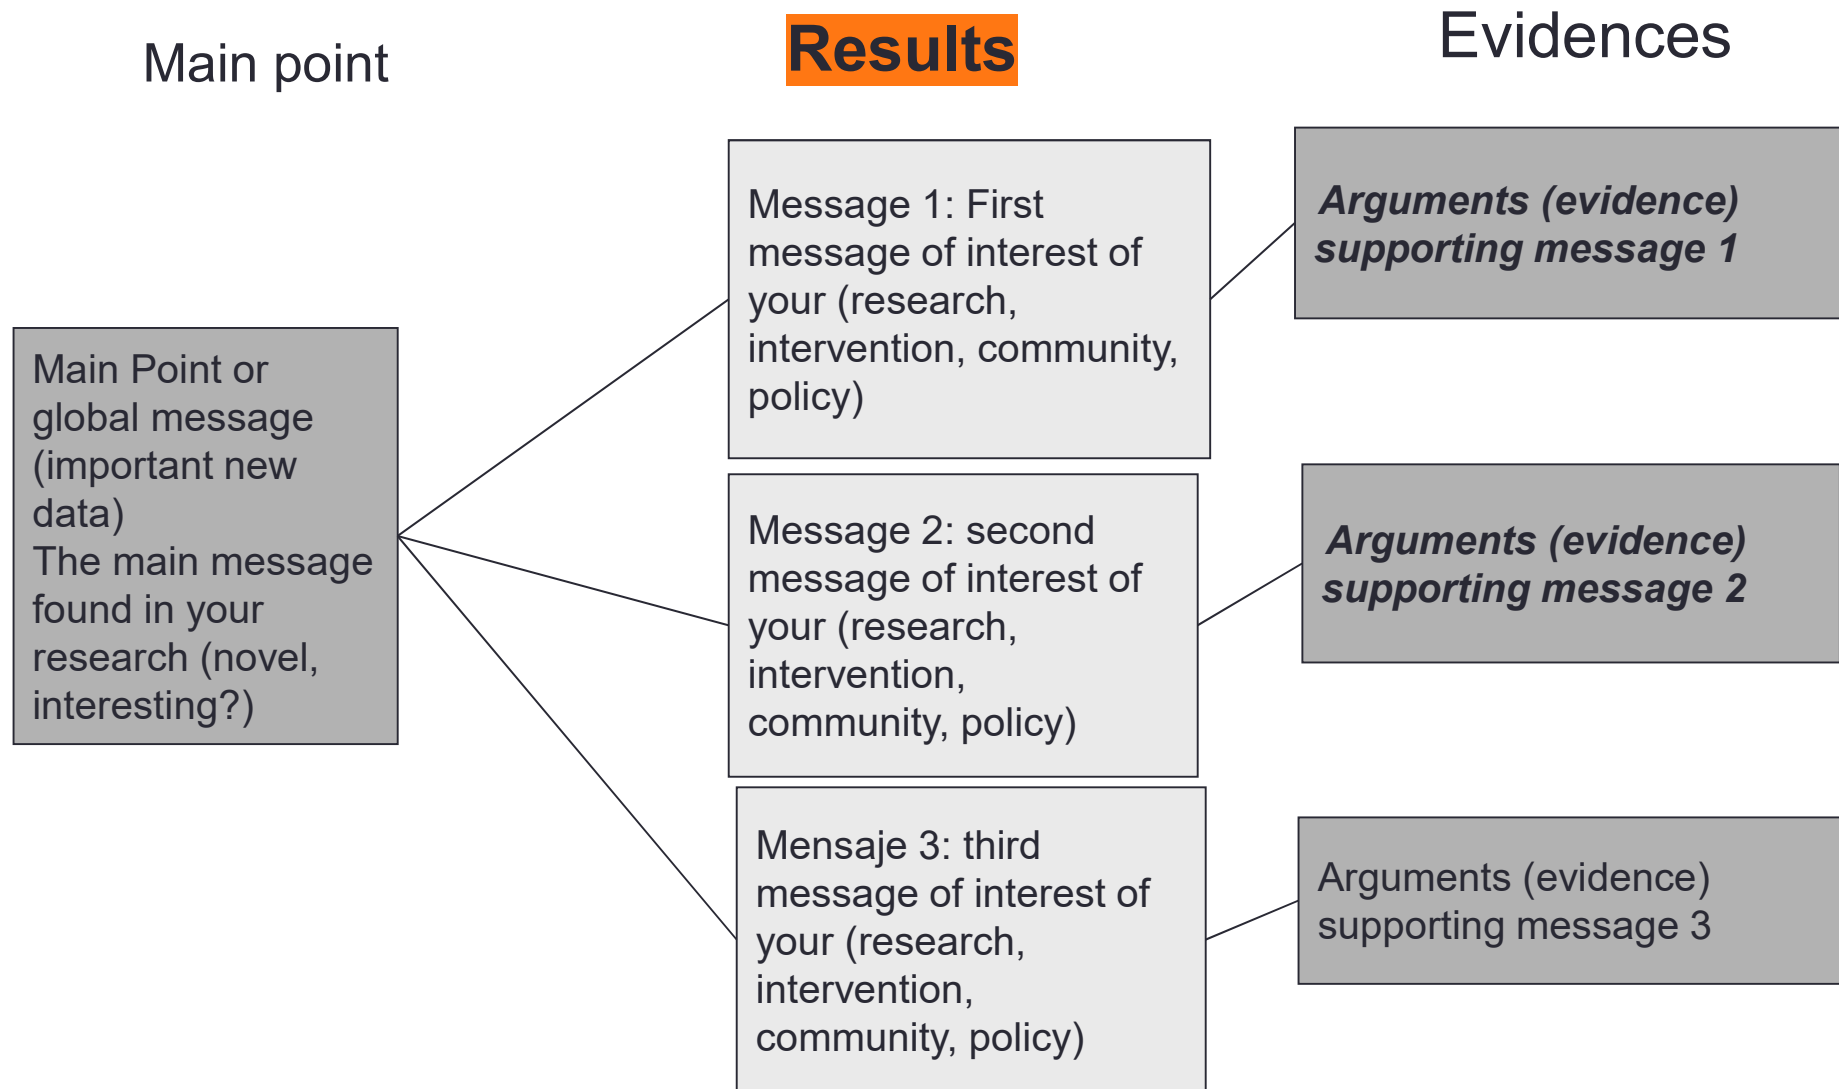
Main point

Results

Evidences

Main Point or global message (important new data)
The main message found in your research (novel, interesting?)

Message 1: First message of interest of your (research, intervention, community, policy)

Arguments (evidence) supporting message 1

Message 2: second message of interest of your (research, intervention, community, policy)

Arguments (evidence) supporting message 2

Mensaje 3: third message of interest of your (research, intervention, community, policy)

Arguments (evidence) supporting message 3